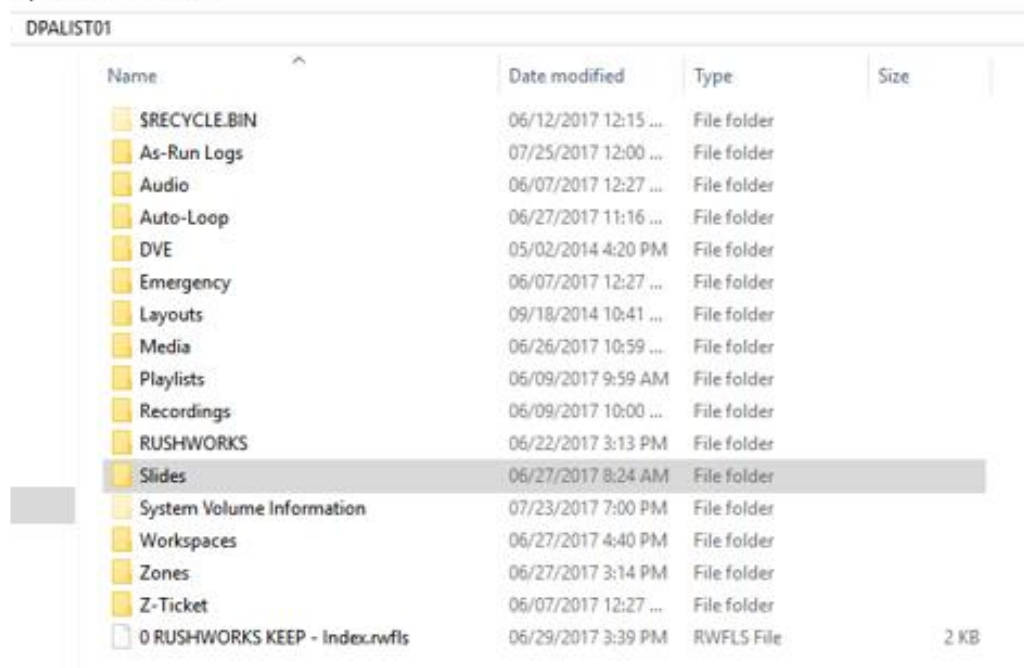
DPALIST01

| Name | Date modified | Type | Size |
|---|---|---|---|
| $RECYCLE.BIN | 06/12/2017 12:15 ... | File folder | |
| As-Run Logs | 07/25/2017 12:00 ... | File folder | |
| Audio | 06/07/2017 12:27 ... | File folder | |
| Auto-Loop | 06/27/2017 11:16 ... | File folder | |
| DVE | 05/02/2014 4:20 PM | File folder | |
| Emergency | 06/07/2017 12:27 ... | File folder | |
| Layouts | 09/18/2014 10:41 ... | File folder | |
| Media | 06/26/2017 10:59 ... | File folder | |
| Playlists | 06/09/2017 9:59 AM | File folder | |
| Recordings | 06/09/2017 10:00 ... | File folder | |
| RUSHWORKS | 06/22/2017 3:13 PM | File folder | |
| Slides | 06/27/2017 8:24 AM | File folder | |
| System Volume Information | 07/23/2017 7:00 PM | File folder | |
| Workspaces | 06/27/2017 4:40 PM | File folder | |
| Zones | 06/27/2017 3:14 PM | File folder | |
| Z-Ticket | 06/07/2017 12:27 ... | File folder | |
| 0 RUSHWORKS KEEP - Index.rwfls | 06/29/2017 3:39 PM | RWFLS File | 2 KB |